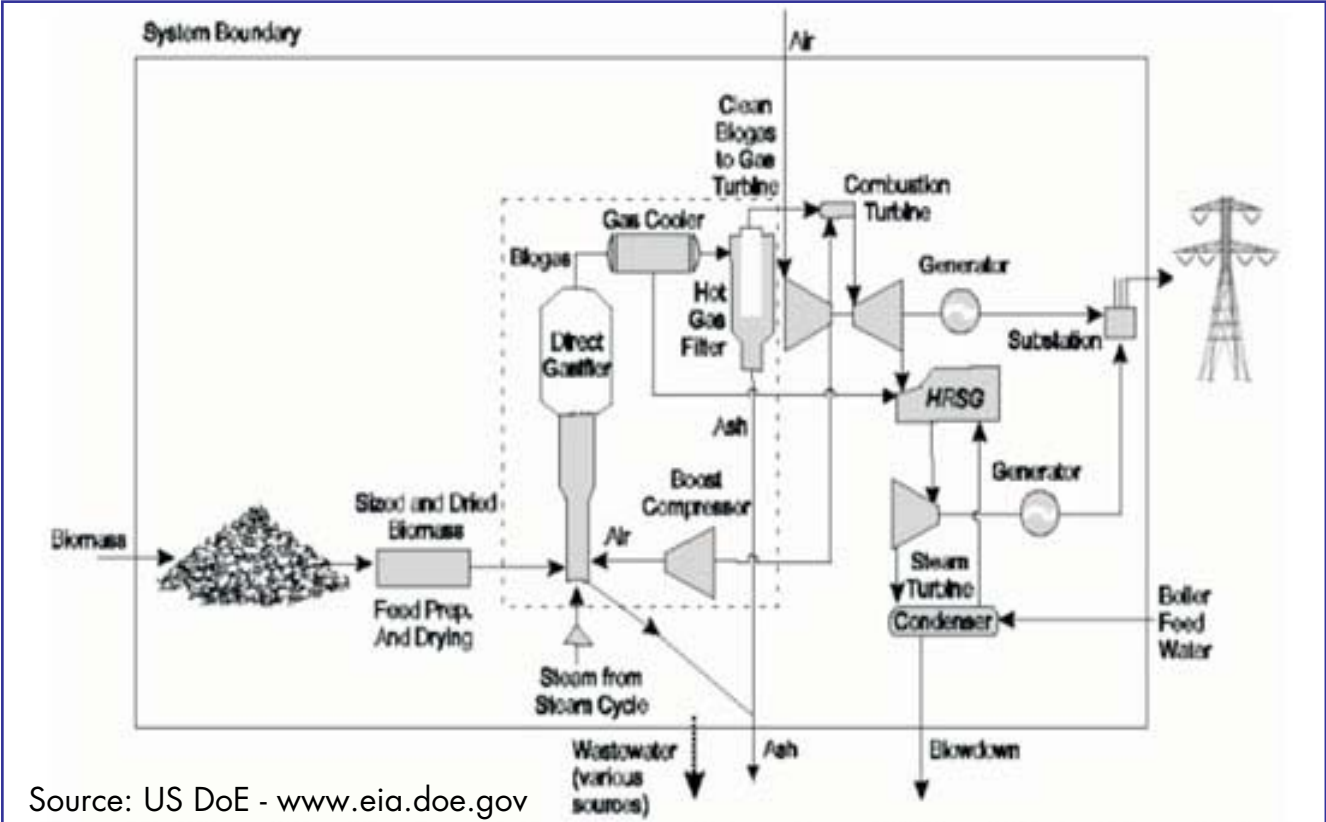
System Boundary

Air

Clean Biogas to Gas Turbine

Combustion Turbine

Gas Cooler

Biogas

Hot Gas Filter

Generator

Substation

Direct Gasifier

HRSG

Ash

Boost Compressor

Generator

Biomass

Sized and Dried Biomass

Air

Steam Turbine

Feed Prep. And Drying

Condenser

Boiler Feed Water

Steam from Steam Cycle

Wastewater (various sources)

Ash

Blowdown

Source: US DoE - www.eia.doe.gov